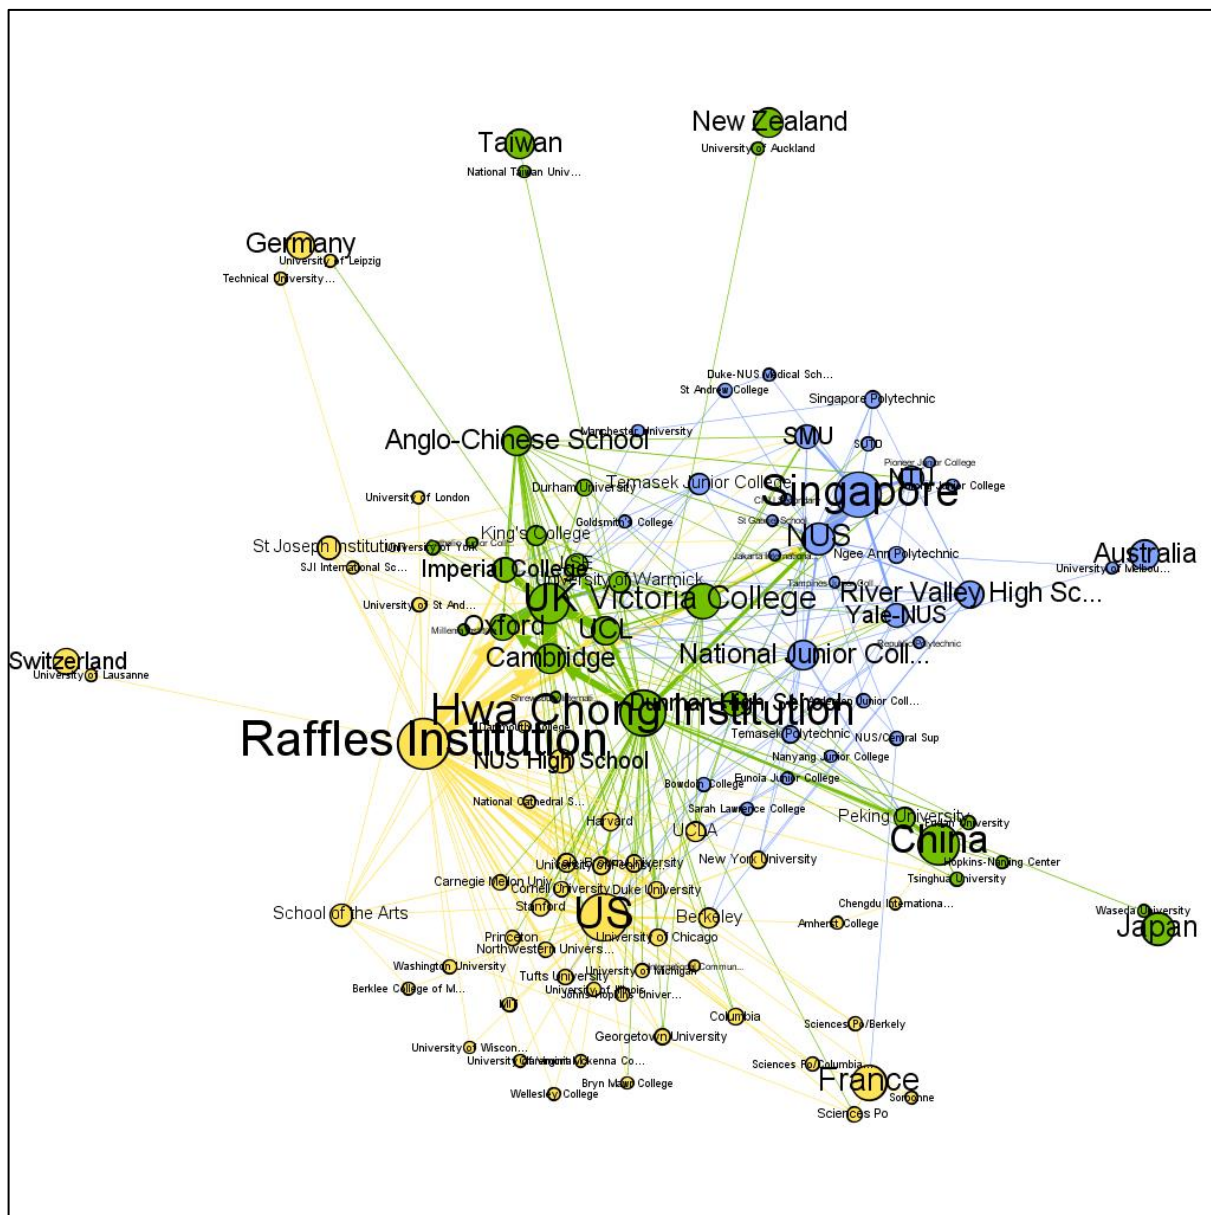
New Zealand
University of Auckland
Taiwan
National Taiwan Univ...
Germany
University of Leipzig
Technical University...
Duke-NUS Medical Sch...
St Andrew's College
Singapore Polytechnic
Anglo-Chinese School
Manchester University
SMU
SUTD
Pioneer Junior College
NTU
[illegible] Junior College
Temasek Junior College
Singapore
Durham University
University of London
Goldsmith's College
St Gabriel's School
King's College
NUS
St Joseph Institution
University of York
SJI International Sc...
Ngee Ann Polytechnic
Australia
University of Melbou...
Imperial College
University of Warwick
Tampines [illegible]
River Valley High Sc...
UK
Victoria College
University of St And...
Yale-NUS
Oxford
UCL
Switzerland
University of Lausanne
Cambridge
National Junior Coll...
Republic Polytechnic
Hwa Chong Institution
Dunman High School
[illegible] Junior Coll...
Raffles Institution
Temasek Polytechnic
NUS/Central Sup
NUS High School
Nanyang Junior College
Eunoia Junior College
Bowdoin College
National Cathedral S...
Sarah Lawrence College
Peking University
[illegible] University
Harvard
UCLA
China
Hopkins-Nanjing Center
New York University
Tsinghua University
Carnegie Mellon Univ...
Cornell University
Duke University
Chengdu Internationa...
Stanford
School of the Arts
US
Berkeley
Waseda University
Amherst College
Japan
Princeton
University of Chicago
Northwestern Univers...
Washington University
Tufts University
University of Michigan
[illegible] Commun...
Berklee College of M...
University of Illinois
Johns Hopkins Univer...
MIT
Columbia
Sciences Po/Berkely
Georgetown University
University of Wiscon...
University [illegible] McKenna Co...
Sciences Po/Columbia
France
Bryn Mawr College
Wellesley College
Sorbonne
Sciences Po